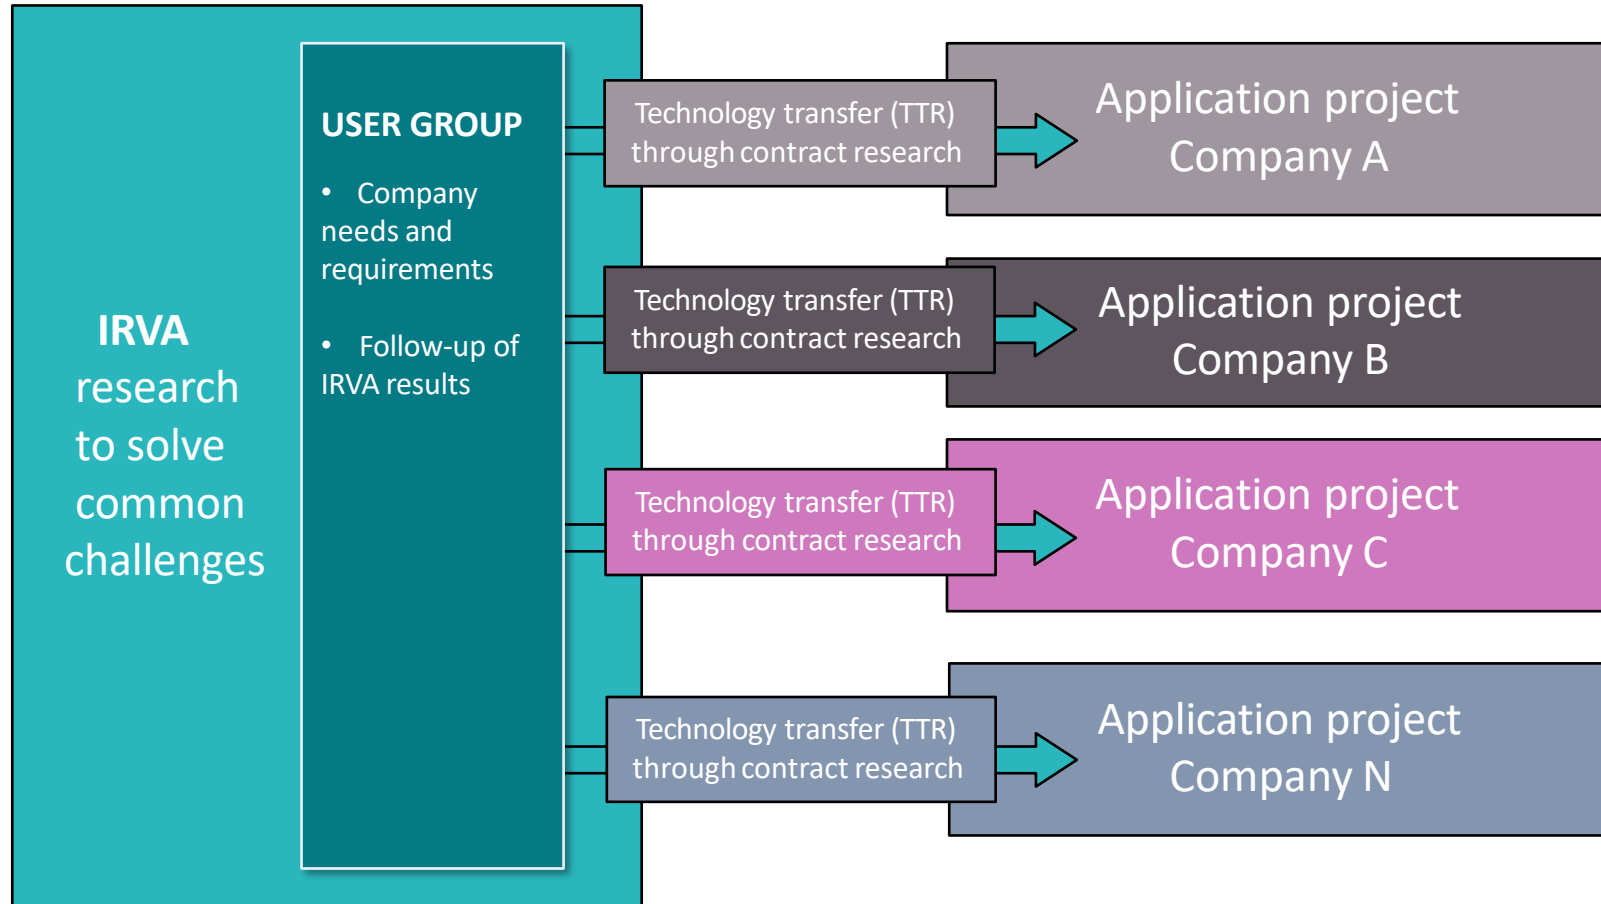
IRVA research to solve common challenges

USER GROUP

- Company needs and requirements
- Follow-up of IRVA results

Technology transfer (TTR) through contract research

Application project Company A

Technology transfer (TTR) through contract research

Application project Company B

Technology transfer (TTR) through contract research

Application project Company C

Technology transfer (TTR) through contract research

Application project Company N